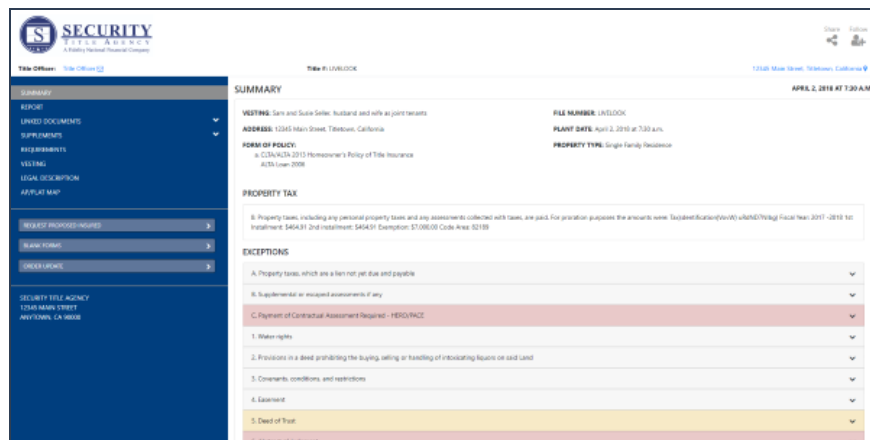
SECURITY
TITLE AGENCY
A Fidelity National Financial Company

Share Follow

Title Officer: Title Officer

Title #: LIVELOOK

12345 Main Street, Titletown, California

SUMMARY
REPORT
LINKED DOCUMENTS
SUPPLEMENTS
REQUIREMENTS
VESTING
LEGAL DESCRIPTION
AP/PLAT MAP

REQUEST PROPOSED INSURED
BLANK FORMS
ORDER UPDATE

SECURITY TITLE AGENCY
12345 MAIN STREET
ANYTOWN, CA 98008

SUMMARY

APRIL 2, 2018 AT 7:30 A.M.

VESTING: Sam and Susie Seller, husband and wife as joint tenants

FILE NUMBER: LIVELOOK

ADDRESS: 12345 Main Street, Titletown, California

PLANT DATE: April 2, 2018 at 7:30 a.m.

FORM OF POLICY:
a. CLTA/ALTA 2013 Homeowner's Policy of Title Insurance
ALTA Loan 2006

PROPERTY TYPE: Single Family Residence

PROPERTY TAX

B. Property taxes, including any personal property taxes and any assessments collected with taxes, are paid. For proration purposes the amounts were: Tax Identification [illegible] Fiscal Year: 2017 - 2018 1st Installment: $464.91 2nd Installment: $464.91 Exemption: $7,000.00 Code Area: 02159

EXCEPTIONS

A. Property taxes, which are a lien not yet due and payable

B. Supplemental or escaped assessments if any

C. Payment of Contractual Assessment Required - HERO/PACE

1. Water rights

2. Provisions in a deed prohibiting the buying, selling or handling of intoxicating liquors on said Land

3. Covenants, conditions, and restrictions

4. Easement

5. Deed of Trust

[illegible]